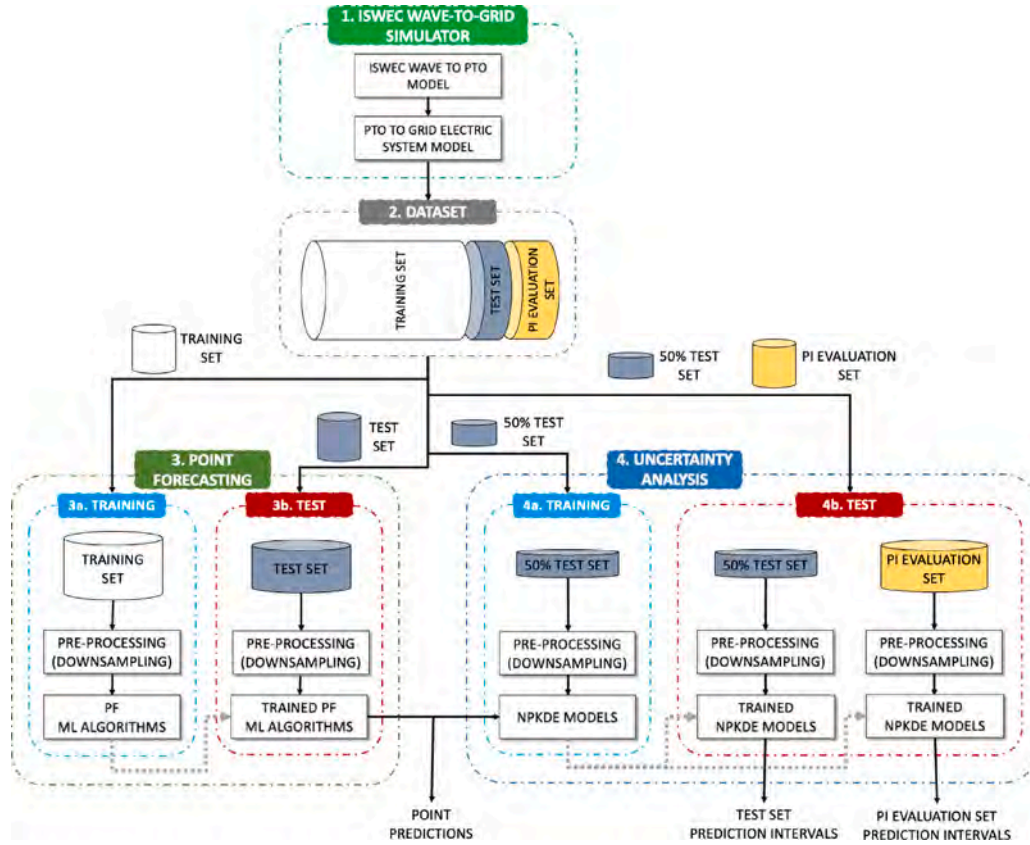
1. ISWEC WAVE-TO-GRID SIMULATOR

ISWEC WAVE TO PTO MODEL

PTO TO GRID ELECTRIC SYSTEM MODEL

2. DATASET

TRAINING SET

TEST SET

PI EVALUATION SET

TRAINING SET

50% TEST SET

PI EVALUATION SET

TEST SET

50% TEST SET

3. POINT FORECASTING

4. UNCERTAINTY ANALYSIS

3a. TRAINING

TRAINING SET

PRE-PROCESSING (DOWNSAMPLING)

PF ML ALGORITHMS

3b. TEST

TEST SET

PRE-PROCESSING (DOWNSAMPLING)

TRAINED PF ML ALGORITHMS

4a. TRAINING

50% TEST SET

PRE-PROCESSING (DOWNSAMPLING)

NPKDE MODELS

4b. TEST

50% TEST SET

PRE-PROCESSING (DOWNSAMPLING)

TRAINED NPKDE MODELS

PI EVALUATION SET

PRE-PROCESSING (DOWNSAMPLING)

TRAINED NPKDE MODELS

POINT PREDICTIONS

TEST SET PREDICTION INTERVALS

PI EVALUATION SET PREDICTION INTERVALS